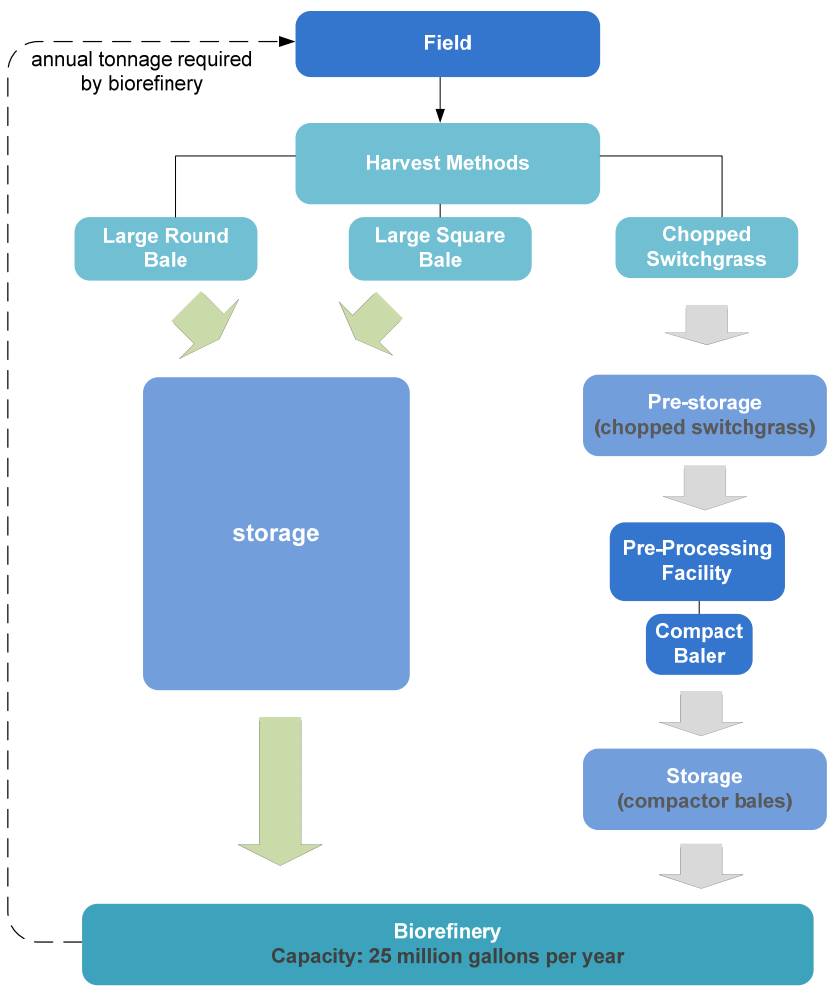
annual tonnage required by biorefinery

Field

Harvest Methods

Large Round Bale

Large Square Bale

Chopped Switchgrass

storage

Pre-storage (chopped switchgrass)

Pre-Processing Facility

Compact Baler

Storage (compactor bales)

Biorefinery
Capacity: 25 million gallons per year